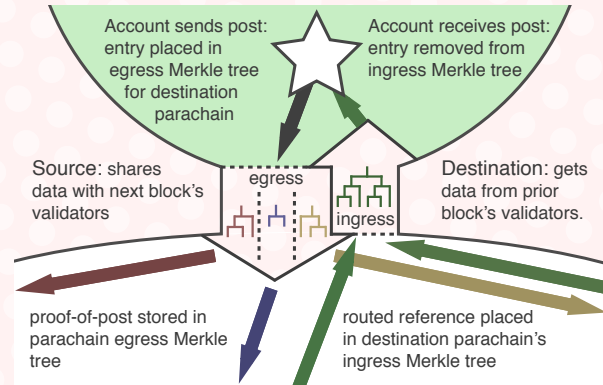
Account sends post: entry placed in egress Merkle tree for destination parachain

Account receives post: entry removed from ingress Merkle tree

Source: shares data with next block's validators

egress

ingress

Destination: gets data from prior block's validators.

proof-of-post stored in parachain egress Merkle tree

routed reference placed in destination parachain's ingress Merkle tree